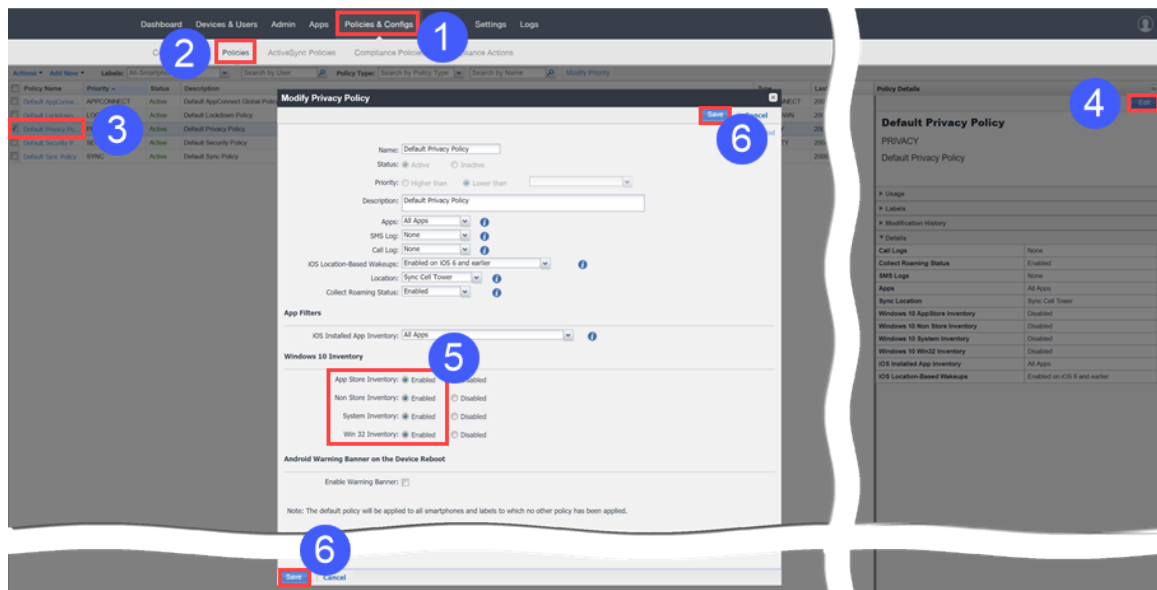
Dashboard Devices & Users Admin Apps Policies & Configs 1 Settings Logs

C 2 Policies ActiveSync Policies Compliance Policies Compliance Actions

Actions ▾ Add New ▾ Labels: All-Smartphones Search by User Policy Type: Search by Policy Type Search by Name Modify Priority

| Policy Name | Priority | Status | Description |
|---|---|---|---|
| Default AppConne... | APPCONNECT | Active | Default AppConnect Global Policy |
| Default Lockdown | LO | Active | Default Lockdown Policy |
| Default Privacy Po... | P | Active | Default Privacy Policy |
| Default Security P... | SE | Active | Default Security Policy |
| Default Sync Policy | SYNC | Active | Default Sync Policy |

3

Modify Privacy Policy

Save Cancel 6

Name: Default Privacy Policy
Status: Active Inactive
Priority: Higher than Lower than
Description: Default Privacy Policy
Apps: All Apps
SMS Log: None
Call Log: None
iOS Location-Based Wakeups: Enabled on iOS 6 and earlier
Location: Sync Cell Tower
Collect Roaming Status: Enabled

App Filters

iOS Installed App Inventory: All Apps

Windows 10 Inventory 5

App Store Inventory: Enabled Disabled
Non Store Inventory: Enabled Disabled
System Inventory: Enabled Disabled
Win 32 Inventory: Enabled Disabled

Android Warning Banner on the Device Reboot

Enable Warning Banner:

Note: The default policy will be applied to all smartphones and labels to which no other policy has been applied.

6

Save Cancel

Policy Details 4 Edit

Default Privacy Policy
PRIVACY
Default Privacy Policy

▸ Usage
▸ Labels
▸ Modification History
▾ Details

| Call Logs | None |
|---|---|
| Collect Roaming Status | Enabled |
| SMS Logs | None |
| Apps | All Apps |
| Sync Location | Sync Cell Tower |
| Windows 10 AppStore Inventory | Disabled |
| Windows 10 Non Store Inventory | Disabled |
| Windows 10 System Inventory | Disabled |
| Windows 10 Win32 Inventory | Disabled |
| iOS Installed App Inventory | All Apps |
| iOS Location-Based Wakeups | Enabled on iOS 6 and earlier |